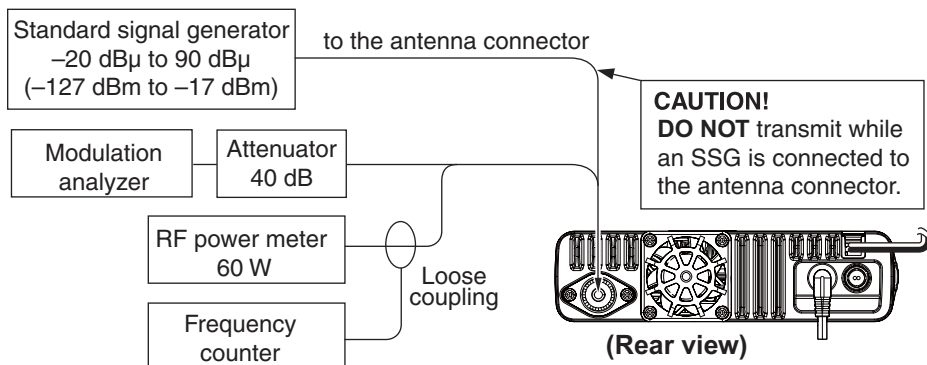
Standard signal generator
–20 dBμ to 90 dBμ
(–127 dBm to –17 dBm)

to the antenna connector

CAUTION!
**DO NOT** transmit while an SSG is connected to the antenna connector.

Modulation analyzer

Attenuator 40 dB

RF power meter 60 W

Loose coupling

Frequency counter

(Rear view)